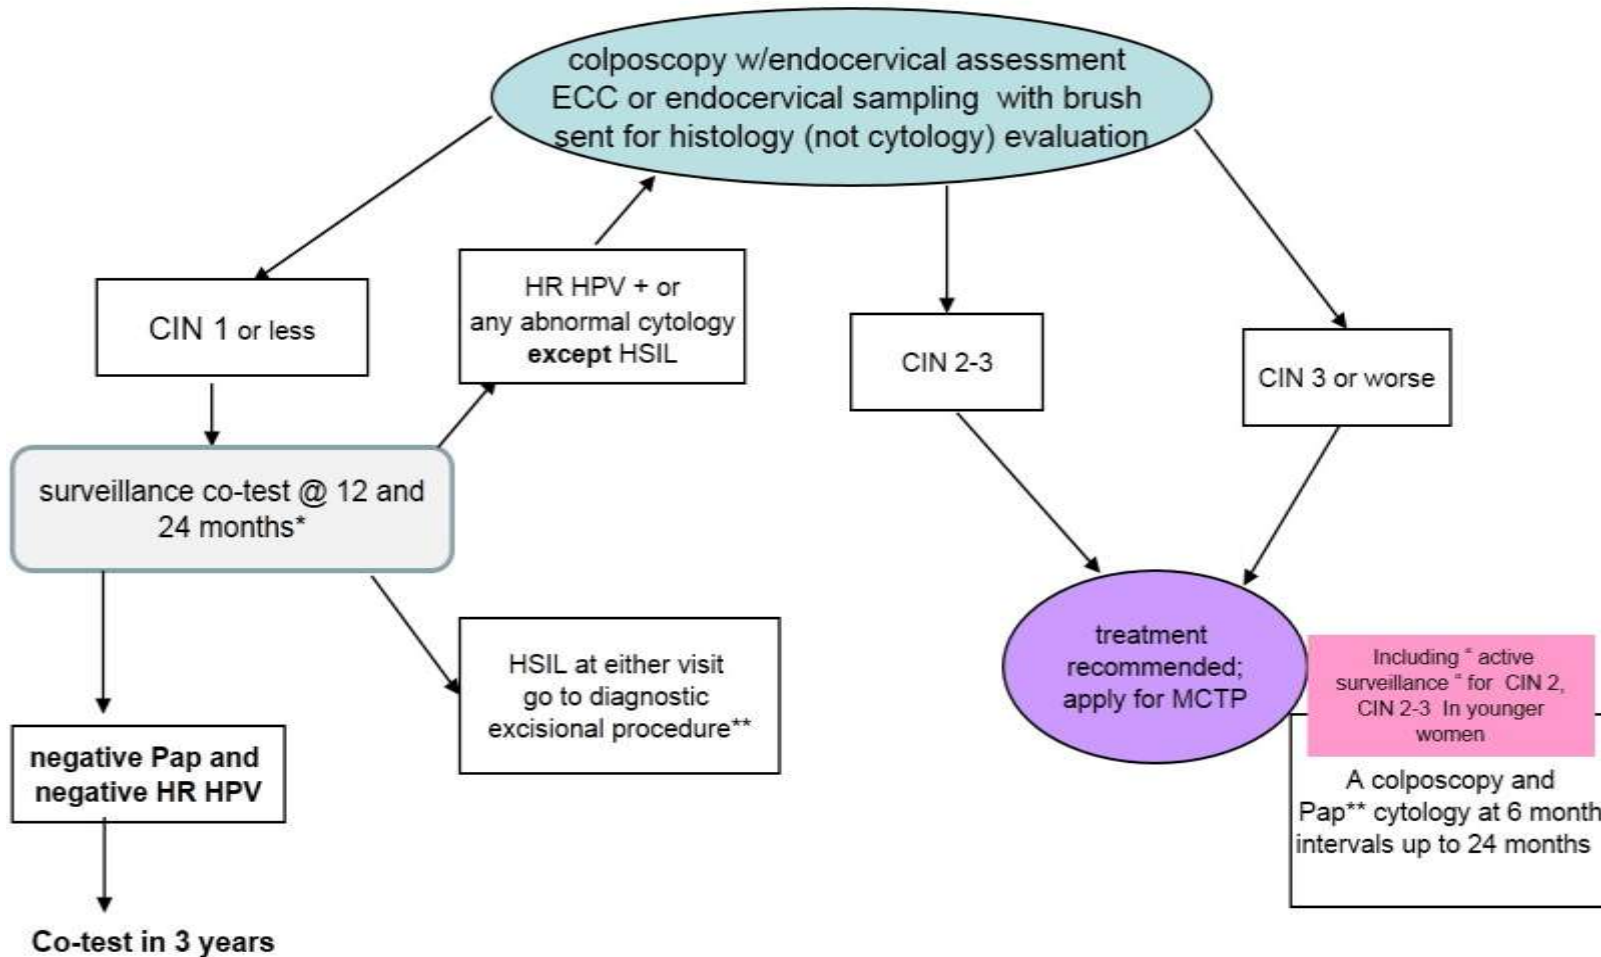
colposcopy w/endocervical assessment ECC or endocervical sampling with brush sent for histology (not cytology) evaluation

CIN 1 or less

HR HPV + or any abnormal cytology **except** HSIL

CIN 2-3

CIN 3 or worse

surveillance co-test @ 12 and 24 months*

HSIL at either visit go to diagnostic excisional procedure**

treatment recommended; apply for MCTP

Including " active surveillance " for CIN 2, CIN 2-3 In younger women

A colposcopy and Pap** cytology at 6 month intervals up to 24 months

**negative Pap and negative HR HPV**

**Co-test in 3 years**